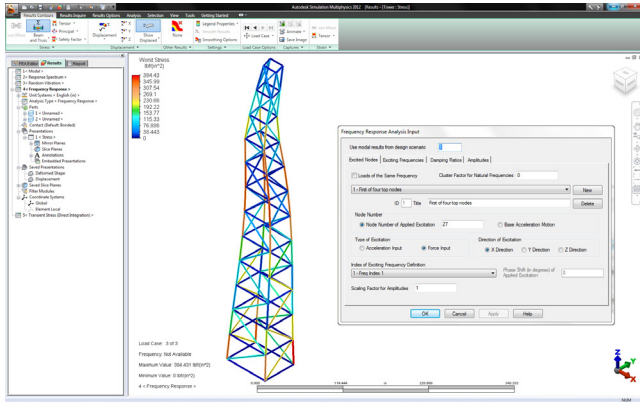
Autodesk Simulation Multiphysics 2012 - [Results - [Tower : Stress]]

Results Contours | Results Inquire | Results Options | Analysis | Selection | View | Tools | Getting Started

Tensor | Principal | Safety Factor | Displacement | X | Y | Z | Show Displaced | None | Legend Properties | Smoothing Options | Load Case | Animate | Save Image | Tensor

Stress | Displacement | Other Results | Settings | Load Case Options | Captures | Strain

FEA Editor | Results | Report

1 - Model
2 - Response Spectrum
3 - Random Vibration
4 - Frequency Response
Unit Systems < English (in) >
Analysis Type < Frequency Response >
Parts
1 < Unnamed >
2 < Unnamed >
Contact (Default Bonded)
Presentations
1 < Stress >
Mirror Planes
Slice Planes
Annotations
Embedded Presentations
Saved Presentations
Deformed Shape
Displacement
Saved Slice Planes
Filter Modules
Coordinate Systems
Global
Element Local
5 - Transient Stress (Direct Integration)

Worst Stress
lbf/(in^2)
384.43
345.99
307.54
269.1
230.66
192.22
153.77
115.33
76.886
38.443
0

Load Case: 3 of 3
Frequency: Not Available
Maximum Value: 384.431 lbf/(in^2)
Minimum Value: 0 lbf/(in^2)
4 < Frequency Response >

Frequency Response Analysis Input

Use modal results from design scenario: 1

Excited Nodes | Exciting Frequencies | Damping Ratios | Amplitudes

Loads of the Same Frequency
Cluster Factor for Natural Frequencies: 0

1 - First of four top nodes
New
ID 1 Title First of four top nodes
Delete

Node Number
Node Number of Applied Excitation 27
Base Acceleration Motion

Type of Excitation
Acceleration Input
Force Input

Direction of Excitation
X Direction
Y Direction
Z Direction

Index of Exciting Frequency Definition
1 - Freq Index 1
Phase Shift (in degrees) of Applied Excitation: 0

Scaling Factor for Amplitudes 1

OK | Cancel | Apply | Help

NUM